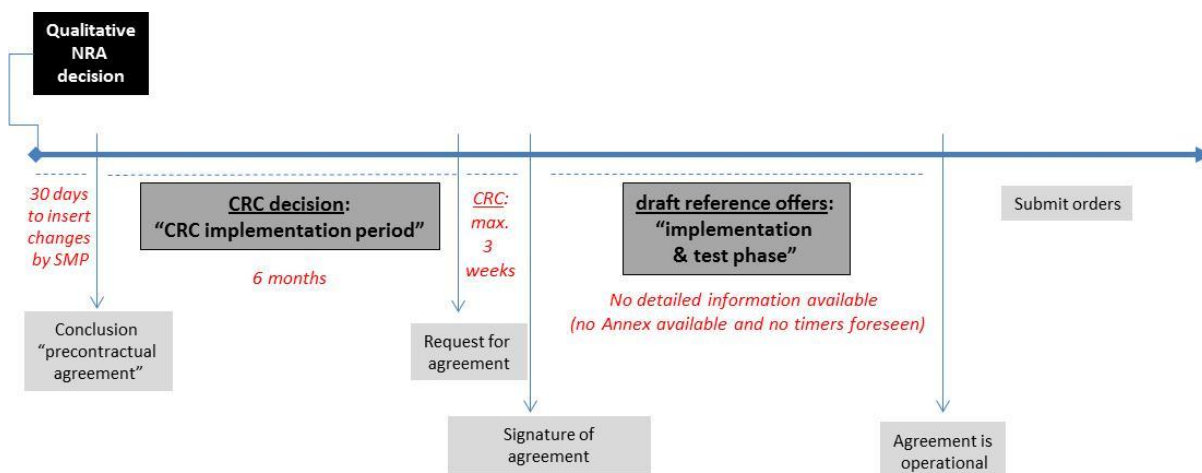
Qualitative NRA decision

30 days to insert changes by SMP

CRC decision:
“CRC implementation period”

6 months

CRC: max. 3 weeks

draft reference offers:
“implementation & test phase”

No detailed information available
(no Annex available and no timers foreseen)

Submit orders

Conclusion “precontractual agreement”

Request for agreement

Signature of agreement

Agreement is operational